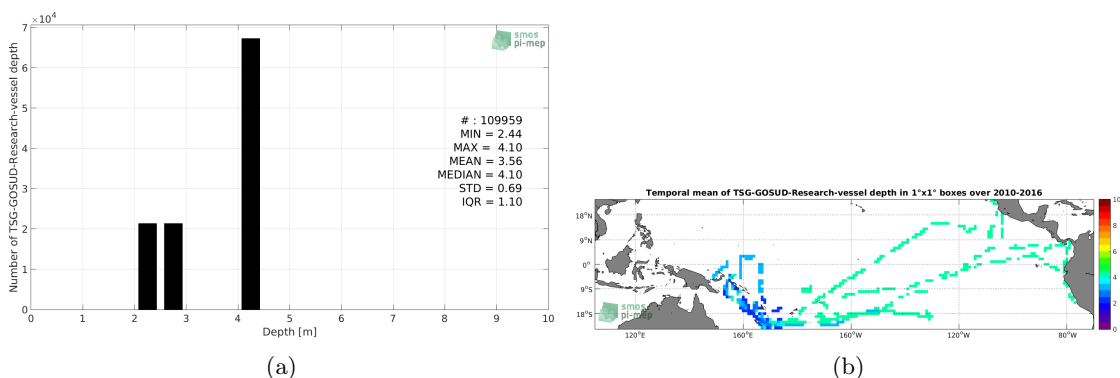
$\times10^4$
7
6
5
4
3
2
1
0
Number of TSG-GOSUD-Research-vessel depth
smos
pi-mep
# : 109959
MIN = 2.44
MAX = 4.10
MEAN = 3.56
MEDIAN = 4.10
STD = 0.69
IQR = 1.10
0 1 2 3 4 5 6 7 8 9 10
Depth [m]
(a)

Temporal mean of TSG-GOSUD-Research-vessel depth in 1°x1° boxes over 2010-2016
18°N
9°N
0°
9°S
18°S
smos
pi-mep
120°E 160°E 160°W 120°W 80°W
10
8
6
4
2
0
(b)